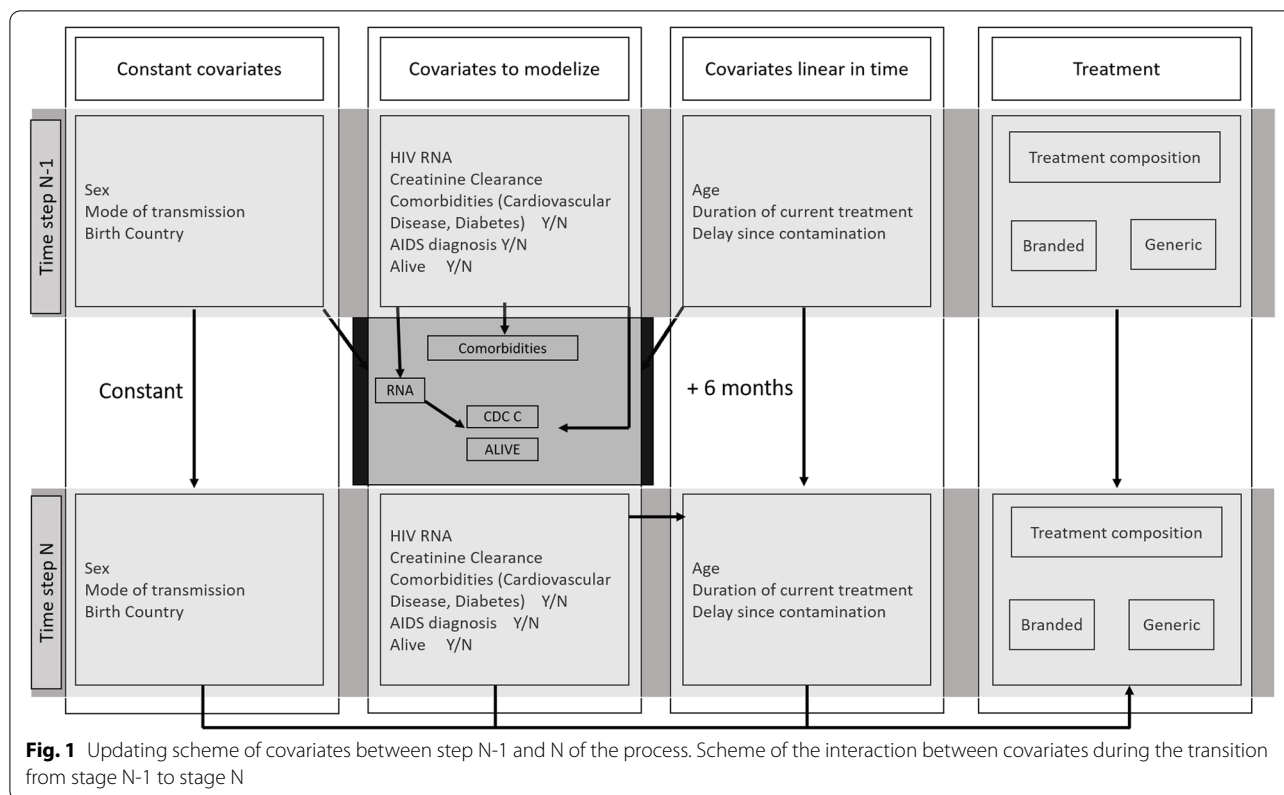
Constant covariates

Covariates to modelize

Covariates linear in time

Treatment

Time step N-1

Sex
Mode of transmission
Birth Country

HIV RNA
Creatinine Clearance
Comorbidities (Cardiovascular Disease, Diabetes) Y/N
AIDS diagnosis Y/N
Alive Y/N

Age
Duration of current treatment
Delay since contamination

Treatment composition

Branded

Generic

Comorbidities

Constant

RNA

CDC C

ALIVE

+ 6 months

Time step N

Sex
Mode of transmission
Birth Country

HIV RNA
Creatinine Clearance
Comorbidities (Cardiovascular Disease, Diabetes) Y/N
AIDS diagnosis Y/N
Alive Y/N

Age
Duration of current treatment
Delay since contamination

Treatment composition

Branded

Generic

**Fig. 1** Updating scheme of covariates between step N-1 and N of the process. Scheme of the interaction between covariates during the transition from stage N-1 to stage N